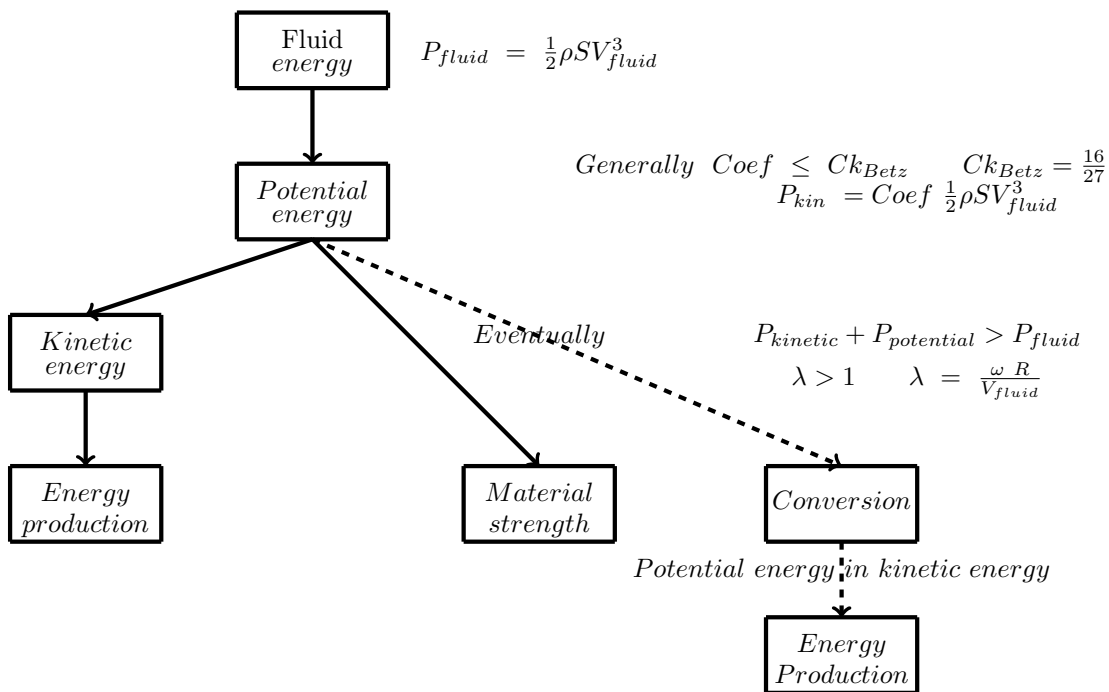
Fluid energy

$P_{fluid} = \frac{1}{2}\rho S V_{fluid}^3$

Potential energy

$Generally\ Coef \leq Ck_{Betz} \quad Ck_{Betz} = \frac{16}{27}$
$P_{kin} = Coef\ \frac{1}{2}\rho S V_{fluid}^3$

Kinetic energy

Eventually

$P_{kinetic} + P_{potential} > P_{fluid}$
$\lambda > 1 \quad \lambda = \frac{\omega\ R}{V_{fluid}}$

Energy production

Material strength

Conversion

Potential energy in kinetic energy

Energy Production